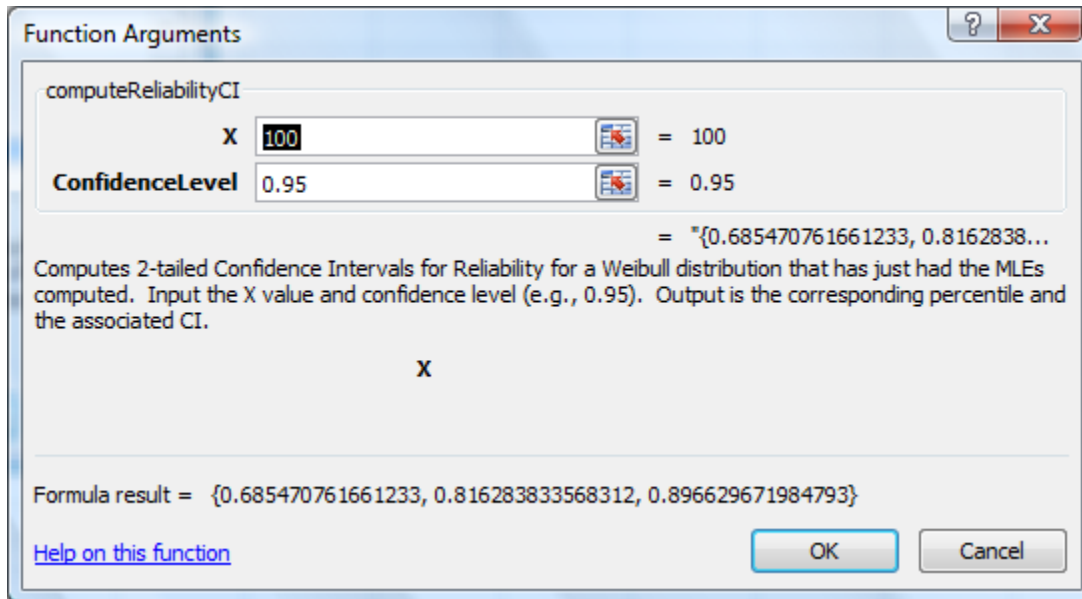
Function Arguments

?

X

computeReliabilityCI

X 100 = 100

ConfidenceLevel 0.95 = 0.95

= "{0.685470761661233, 0.8162838...

Computes 2-tailed Confidence Intervals for Reliability for a Weibull distribution that has just had the MLEs computed. Input the X value and confidence level (e.g., 0.95). Output is the corresponding percentile and the associated CI.

X

Formula result = {0.685470761661233, 0.816283833568312, 0.896629671984793}

Help on this function

OK

Cancel